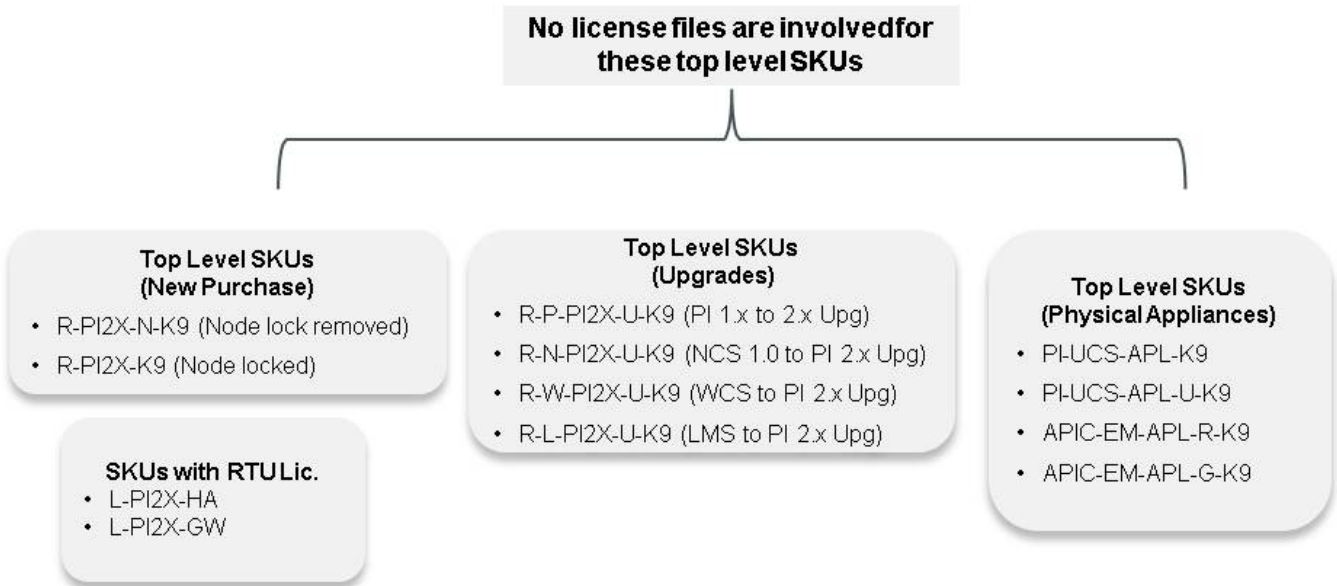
No license files are involvedfor these top level SKUs

Top Level SKUs
(New Purchase)
• R-PI2X-N-K9 (Node lock removed)
• R-PI2X-K9 (Node locked)

SKUs with RTU Lic.
• L-PI2X-HA
• L-PI2X-GW

Top Level SKUs
(Upgrades)
• R-P-PI2X-U-K9 (PI 1.x to 2.x Upg)
• R-N-PI2X-U-K9 (NCS 1.0 to PI 2.x Upg)
• R-W-PI2X-U-K9 (WCS to PI 2.x Upg)
• R-L-PI2X-U-K9 (LMS to PI 2.x Upg)

Top Level SKUs
(Physical Appliances)
• PI-UCS-APL-K9
• PI-UCS-APL-U-K9
• APIC-EM-APL-R-K9
• APIC-EM-APL-G-K9